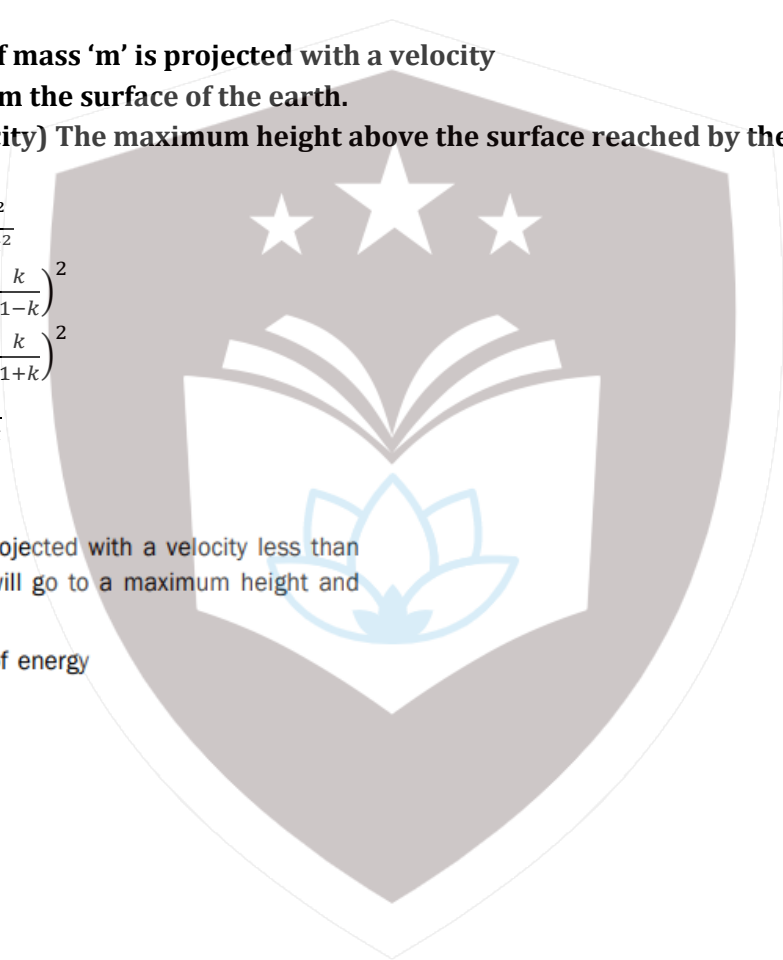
f mass 'm' is projected with a velocity
m the surface of the earth.
ity) The maximum height above the surface reached by the

$\frac{}{2}$

$\left(\frac{k}{1-k}\right)^2$

$\left(\frac{k}{1+k}\right)^2$

ojected with a velocity less than
vill go to a maximum height and

f energy